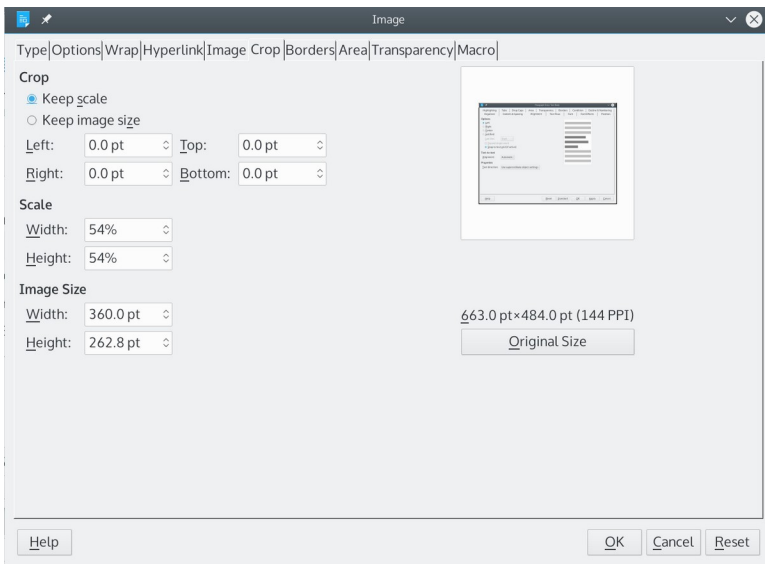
Image

Type | Options | Wrap | Hyperlink | Image | Crop | Borders | Area | Transparency | Macro

Crop
Keep scale
Keep image size
Left: 0.0 pt
Top: 0.0 pt
Right: 0.0 pt
Bottom: 0.0 pt

Scale
Width: 54%
Height: 54%

Image Size
Width: 360.0 pt
Height: 262.8 pt

663.0 pt×484.0 pt (144 PPI)
Original Size

Help
OK
Cancel
Reset